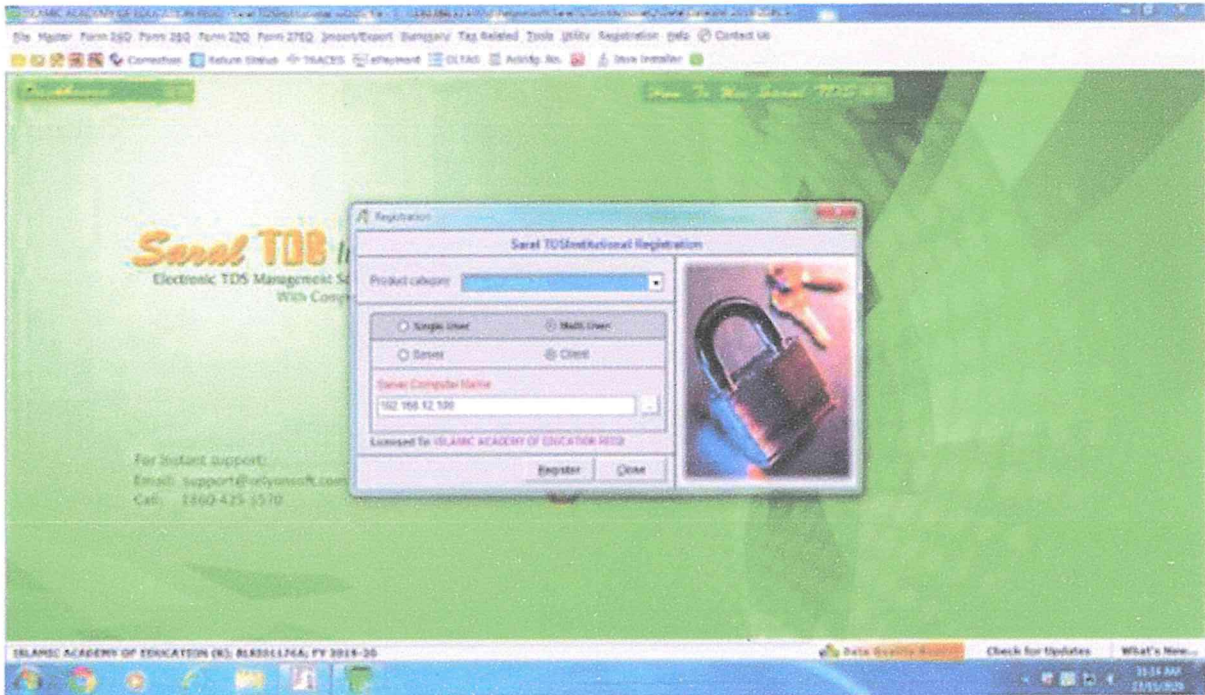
ISLAMIC ACADEMY OF EDUCATION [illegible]

File Master Form 26Q Form 26Q Form 27Q Form 27EQ Import/Export Summary Tax Related Tools Utility Registration Help Contact Us

Correction Return Status TRACES epayment OLTAS Acknowledge No. Store Installer

How To Use Saral TDS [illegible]

Saral TDS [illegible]
Electronic TDS Management S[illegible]
With Comp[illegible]

For Instant support:
Email: support@relyonsoft.com
Call: 1860-425-5570

Registration

Saral TDSInstitutional Registration

Product category

Single User
Multi User
Server
Client

Server Computer Name

192.168.12.100

Licensed To: ISLAMIC ACADEMY OF EDUCATION REGD

Register
Close

ISLAMIC ACADEMY OF EDUCATION (R); BLRI01176A; FY 2019-20

Data Quality Report
Check for Updates
What's New...

11:14 AM
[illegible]